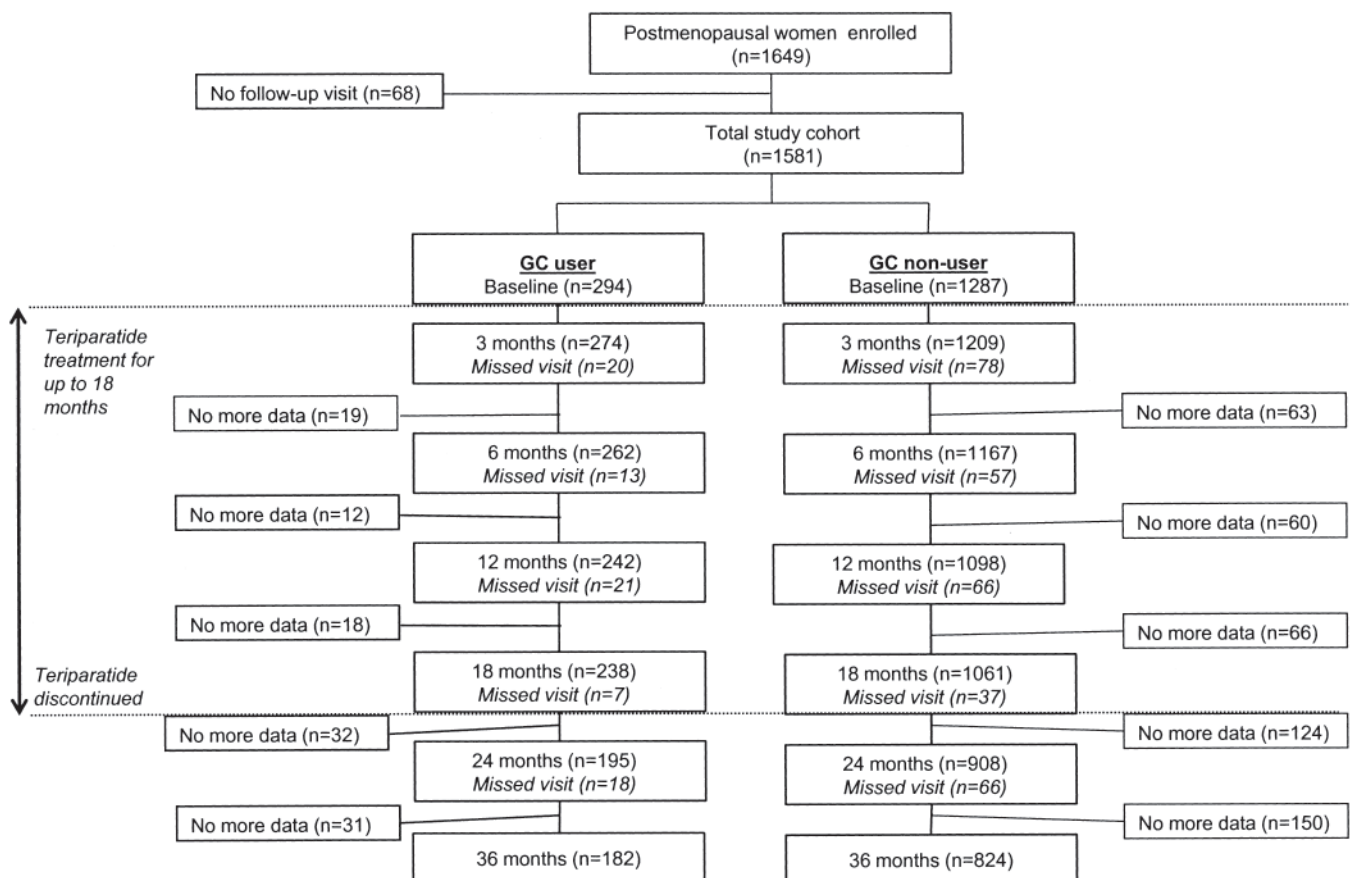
Postmenopausal women enrolled
(n=1649)

No follow-up visit (n=68)

Total study cohort
(n=1581)

GC user
Baseline (n=294)

GC non-user
Baseline (n=1287)

*Teriparatide treatment for up to 18 months*

3 months (n=274)
*Missed visit (n=20)*

3 months (n=1209)
*Missed visit (n=78)*

No more data (n=19)

No more data (n=63)

6 months (n=262)
*Missed visit (n=13)*

6 months (n=1167)
*Missed visit (n=57)*

No more data (n=12)

No more data (n=60)

12 months (n=242)
*Missed visit (n=21)*

12 months (n=1098)
*Missed visit (n=66)*

No more data (n=18)

No more data (n=66)

*Teriparatide discontinued*

18 months (n=238)
*Missed visit (n=7)*

18 months (n=1061)
*Missed visit (n=37)*

No more data (n=32)

No more data (n=124)

24 months (n=195)
*Missed visit (n=18)*

24 months (n=908)
*Missed visit (n=66)*

No more data (n=31)

No more data (n=150)

36 months (n=182)

36 months (n=824)